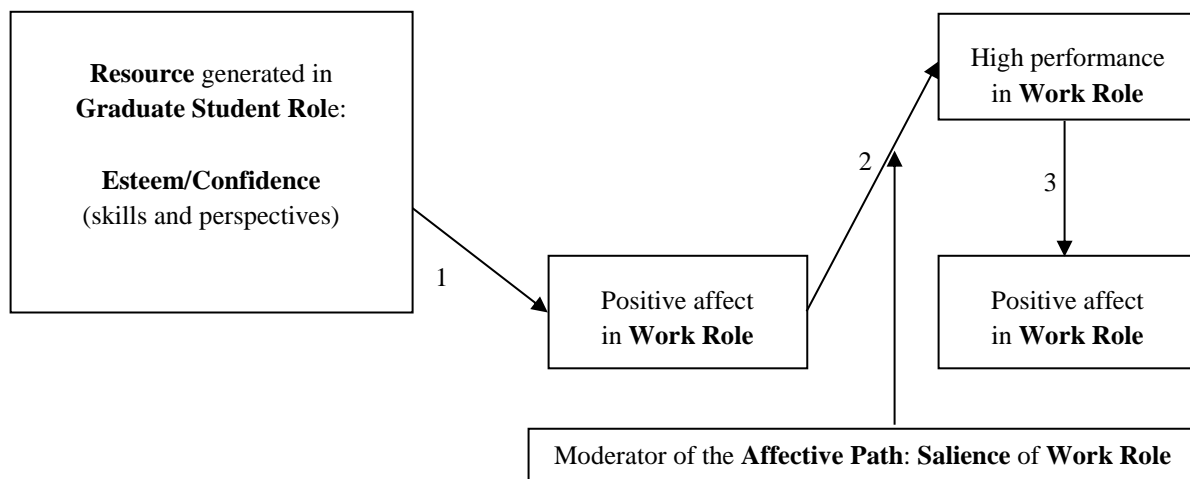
Resource generated in Graduate Student Role:

Esteem/Confidence (skills and perspectives)

1

Positive affect in Work Role

2

High performance in Work Role

3

Positive affect in Work Role

Moderator of the Affective Path: Salience of Work Role